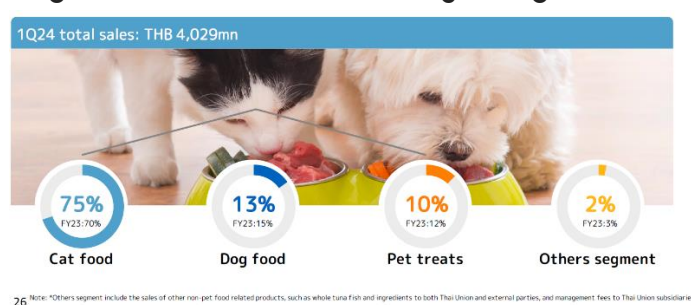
1Q24 total sales: THB 4,029mn

75%
FY23:70%
Cat food

13%
FY23:15%
Dog food

10%
FY23:12%
Pet treats

2%
FY23:3%
Others segment

26 Note: *Others segment include the sales of other non-pet food related products, such as whole tuna fish and ingredients to both Thai Union and external parties, and management fees to Thai Union subsidiarie